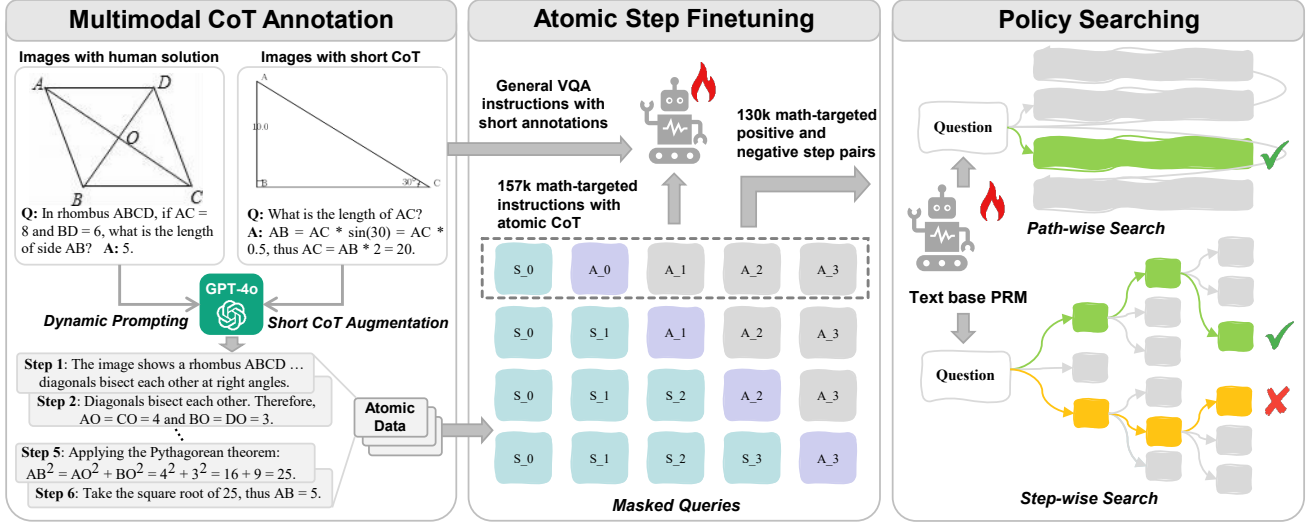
Multimodal CoT Annotation

Images with human solution

A D O B C

Q: In rhombus ABCD, if AC = 8 and BD = 6, what is the length of side AB? A: 5.

Images with short CoT

A 10.0 B 30° C

Q: What is the length of AC?
A: AB = AC * sin(30) = AC * 0.5, thus AC = AB * 2 = 20.

GPT-4o

Dynamic Prompting

Short CoT Augmentation

Step 1: The image shows a rhombus ABCD … diagonals bisect each other at right angles.

Step 2: Diagonals bisect each other. Therefore, AO = CO = 4 and BO = DO = 3.

Step 5: Applying the Pythagorean theorem: $AB^2 = AO^2 + BO^2 = 4^2 + 3^2 = 16 + 9 = 25$.

Step 6: Take the square root of 25, thus AB = 5.

Atomic Data

Atomic Step Finetuning

General VQA instructions with short annotations

130k math-targeted positive and negative step pairs

157k math-targeted instructions with atomic CoT

| S_0 | A_0 | A_1 | A_2 | A_3 |
|---|---|---|---|---|
| S_0 | S_1 | A_1 | A_2 | A_3 |
| S_0 | S_1 | S_2 | A_2 | A_3 |
| S_0 | S_1 | S_2 | S_3 | A_3 |

Masked Queries

Policy Searching

Question

Path-wise Search

Text base PRM

Question

Step-wise Search